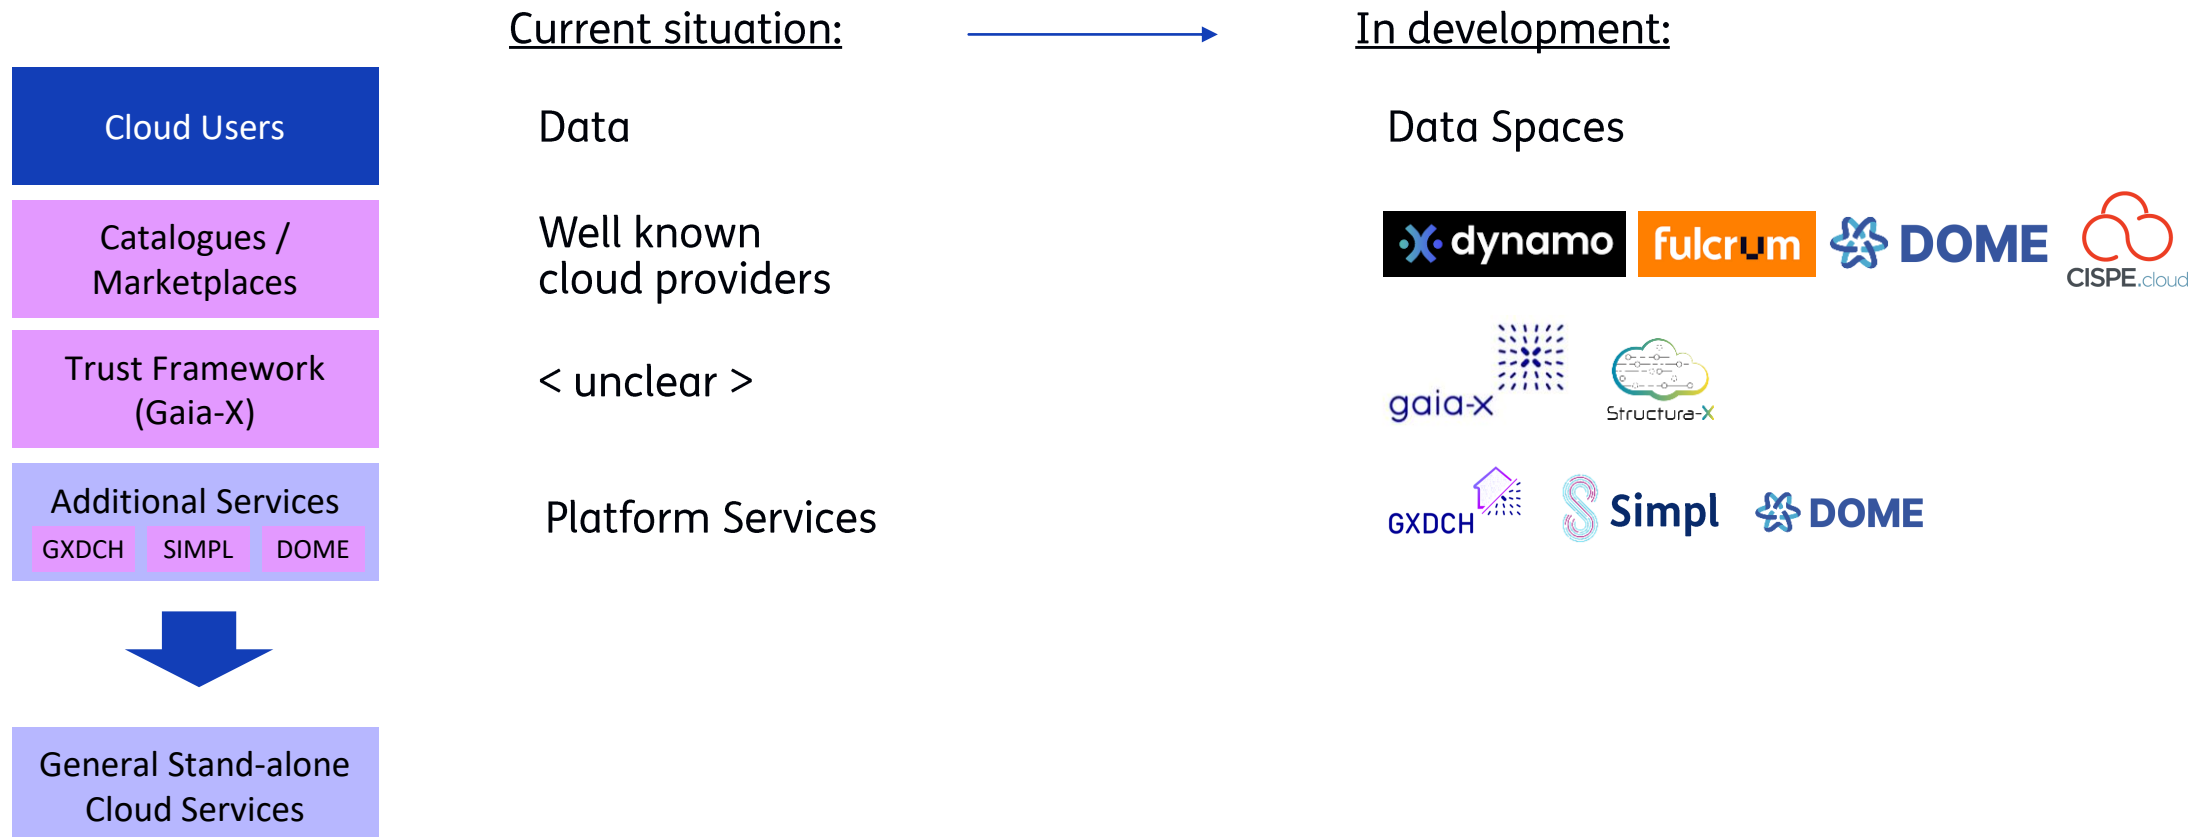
Cloud Users

Catalogues / Marketplaces

Trust Framework (Gaia-X)

Additional Services
GXDCH SIMPL DOME

General Stand-alone Cloud Services

Current situation:

Data

Well known cloud providers

< unclear >

Platform Services

In development:

Data Spaces

dynamo fulcrum DOME CISPE.cloud

gaia-x Structura-X

GXDCH Simpl DOME